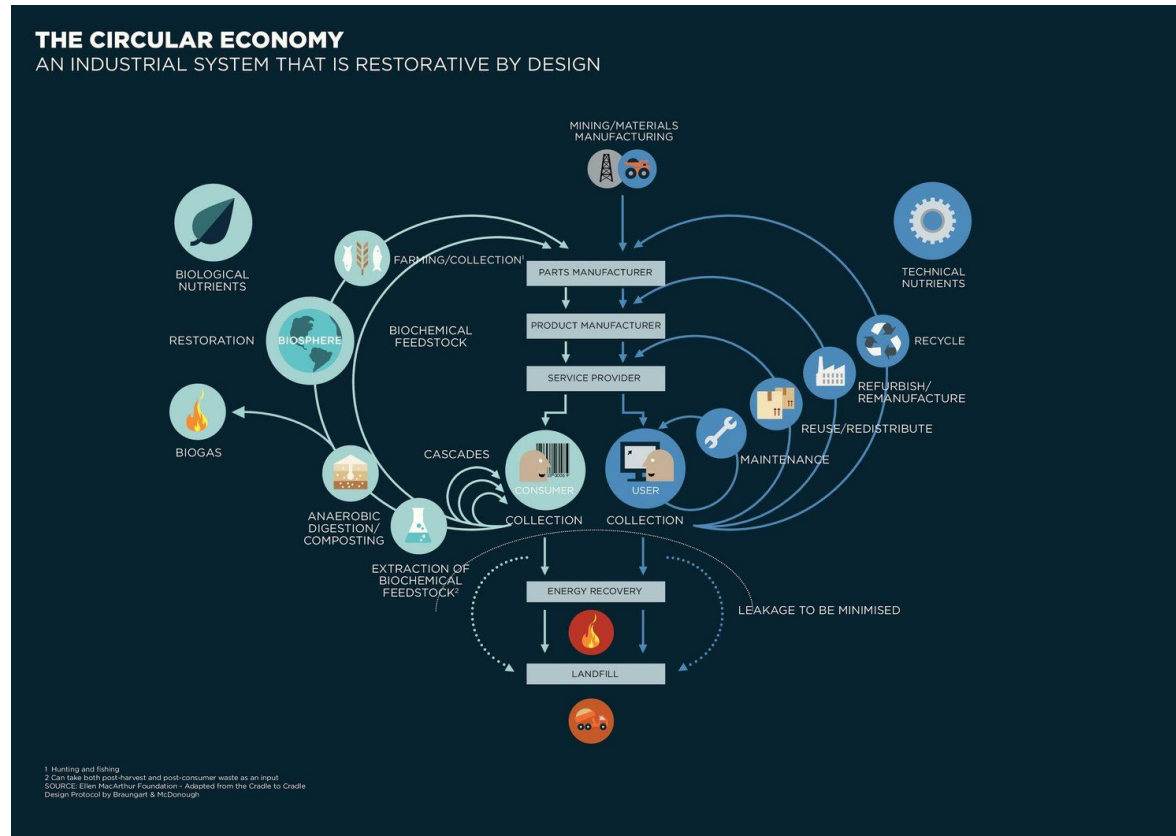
THE CIRCULAR ECONOMY
AN INDUSTRIAL SYSTEM THAT IS RESTORATIVE BY DESIGN

MINING/MATERIALS MANUFACTURING

BIOLOGICAL NUTRIENTS

TECHNICAL NUTRIENTS

FARMING/COLLECTION$^1$

PARTS MANUFACTURER

PRODUCT MANUFACTURER

SERVICE PROVIDER

RESTORATION

BIOSPHERE

BIOCHEMICAL FEEDSTOCK

RECYCLE

REFURBISH/ REMANUFACTURE

REUSE/REDISTRIBUTE

MAINTENANCE

BIOGAS

CASCADES

CONSUMER

USER

ANAEROBIC DIGESTION/ COMPOSTING

COLLECTION

COLLECTION

EXTRACTION OF BIOCHEMICAL FEEDSTOCK$^2$

ENERGY RECOVERY

LEAKAGE TO BE MINIMISED

LANDFILL

1 Hunting and fishing
2 Can take both post-harvest and post-consumer waste as an input
SOURCE: Ellen MacArthur Foundation - Adapted from the Cradle to Cradle Design Protocol by Braungart & McDonough